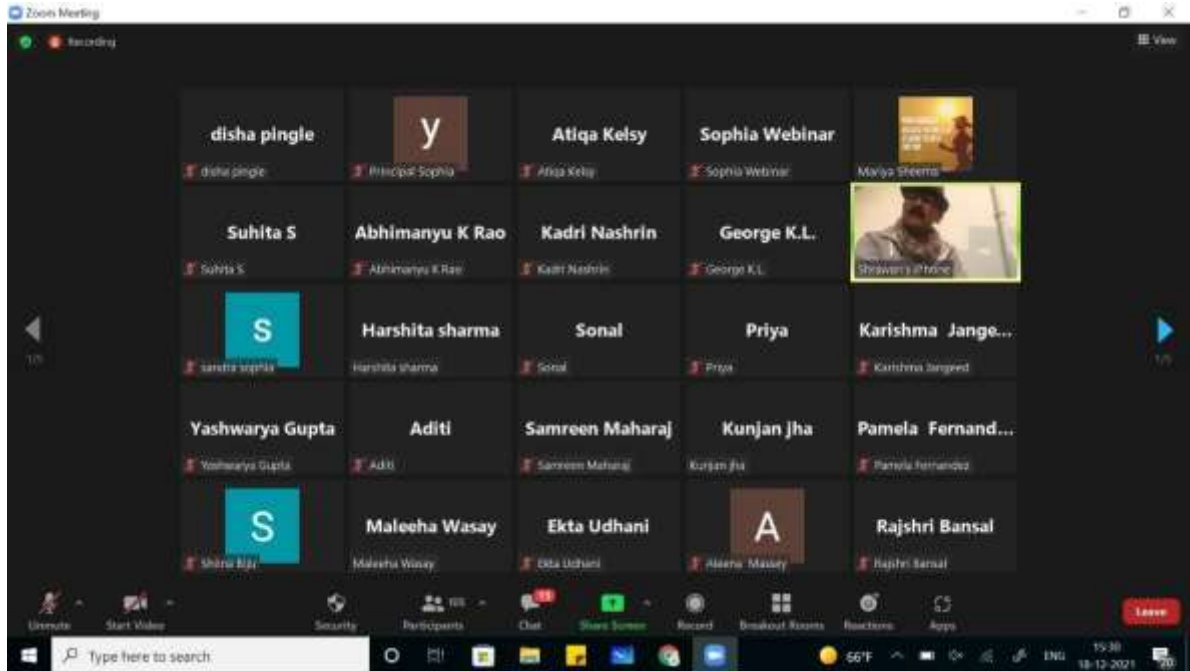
Zoom Meeting

Recording

View

disha pingle
disha pingle

y
Principal Sophia

Atiqa Kelsy
Atiqa Kelsy

Sophia Webinar
Sophia Webinar

Mariya Sheema

Suhita S
Suhita S

Abhimanyu K Rao
Abhimanyu K Rao

Kadri Nashrin
Kadri Nashrin

George K.L.
George K.L.

Shravan's iPhone

1/5

S
sandra sophia

Harshita sharma
Harshita sharma

Sonal
Sonal

Priya
Priya

Karishma Jange...
Karishma Jangeed

1/5

Yashwarya Gupta
Yashwarya Gupta

Aditi
Aditi

Samreen Maharaj
Samreen Maharaj

Kunjan jha
Kunjan jha

Pamela Fernand...
Pamela Fernandez

S
Shilna Biju

Maleeha Wasay
Maleeha Wasay

Ekta Udhani
Ekta Udhani

A
Aleena Massey

Rajshri Bansal
Rajshri Bansal

Unmute
Start Video
Security
Participants 101
Chat 13
Share Screen
Record
Breakout Rooms
Reactions
Apps
Leave

Type here to search

66°F
ENG
15:30
18-12-2021
20